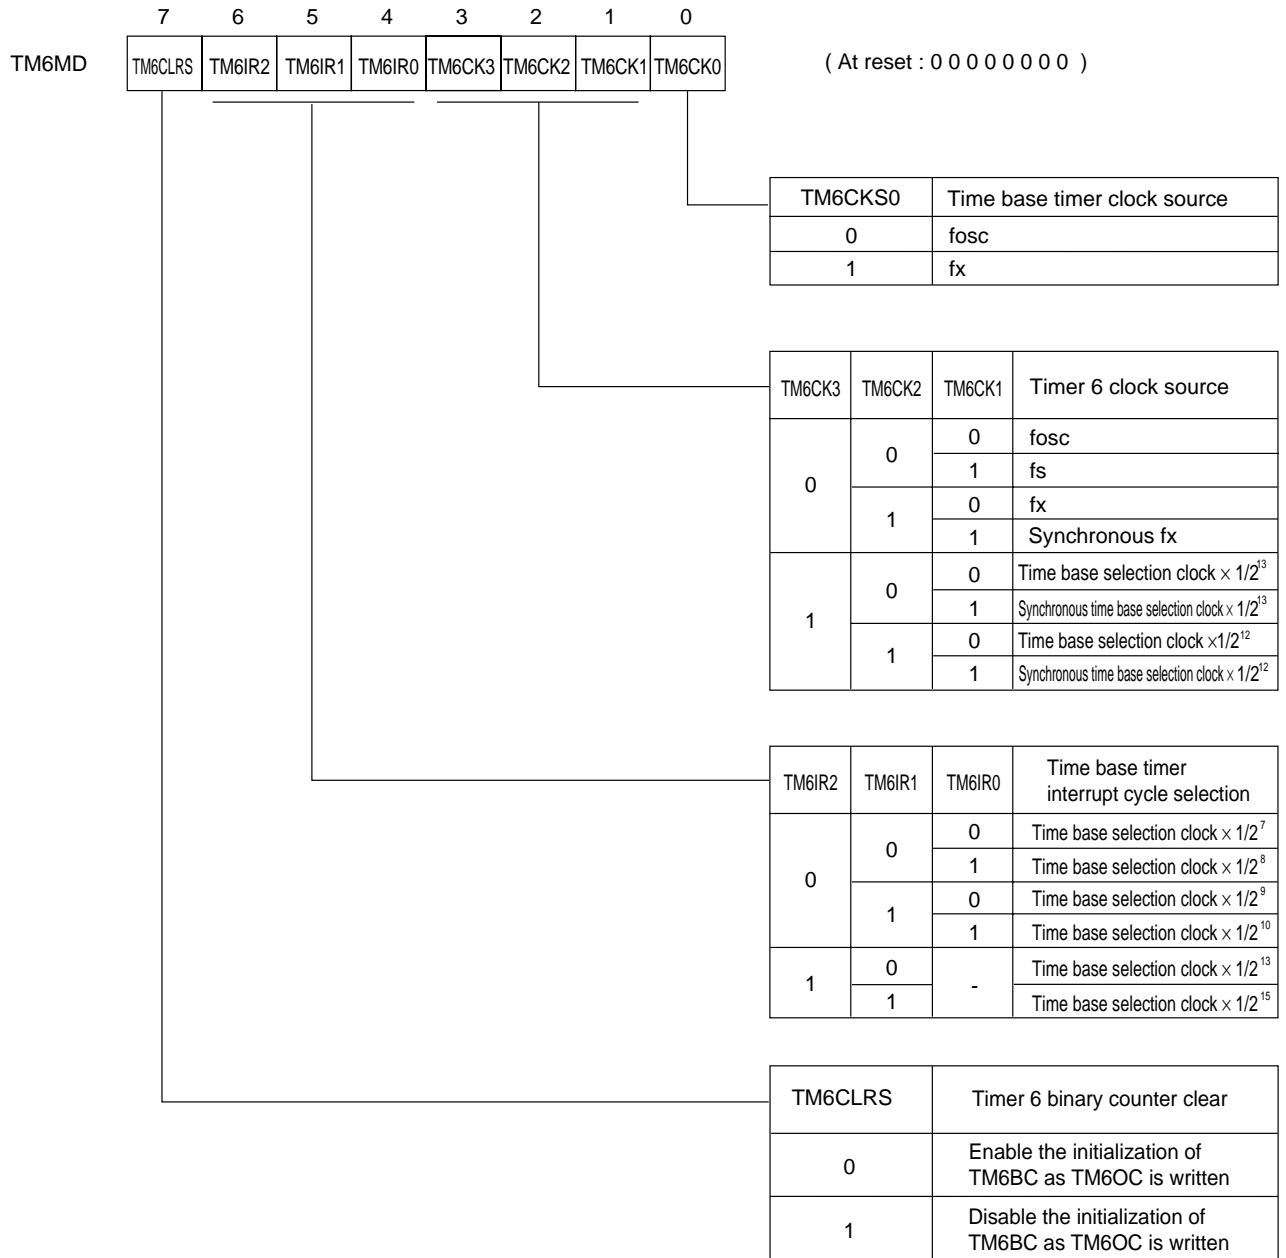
| 7 | 6 | 5 | 4 | 3 | 2 | 1 | 0 |
|---|---|---|---|---|---|---|---|
| TM6CLRS | TM6IR2 | TM6IR1 | TM6IR0 | TM6CK3 | TM6CK2 | TM6CK1 | TM6CK0 |

TM6MD

( At reset : 0 0 0 0 0 0 0 0 )

| TM6CKS0 | Time base timer clock source |
|---|---|
| 0 | fosc |
| 1 | fx |

| TM6CK3 | TM6CK2 | TM6CK1 | Timer 6 clock source |
|---|---|---|---|
| 0 | 0 | 0 | fosc |
| | | 1 | fs |
| | 1 | 0 | fx |
| | | 1 | Synchronous fx |
| 1 | 0 | 0 | Time base selection clock $\times 1/2^{13}$ |
| | | 1 | Synchronous time base selection clock $\times 1/2^{13}$ |
| | 1 | 0 | Time base selection clock $\times 1/2^{12}$ |
| | | 1 | Synchronous time base selection clock $\times 1/2^{12}$ |

| TM6IR2 | TM6IR1 | TM6IR0 | Time base timer interrupt cycle selection |
|---|---|---|---|
| 0 | 0 | 0 | Time base selection clock $\times 1/2^{7}$ |
| | | 1 | Time base selection clock $\times 1/2^{8}$ |
| | 1 | 0 | Time base selection clock $\times 1/2^{9}$ |
| | | 1 | Time base selection clock $\times 1/2^{10}$ |
| 1 | 0 | - | Time base selection clock $\times 1/2^{13}$ |
| | 1 | | Time base selection clock $\times 1/2^{15}$ |

| TM6CLRS | Timer 6 binary counter clear |
|---|---|
| 0 | Enable the initialization of TM6BC as TM6OC is written |
| 1 | Disable the initialization of TM6BC as TM6OC is written |